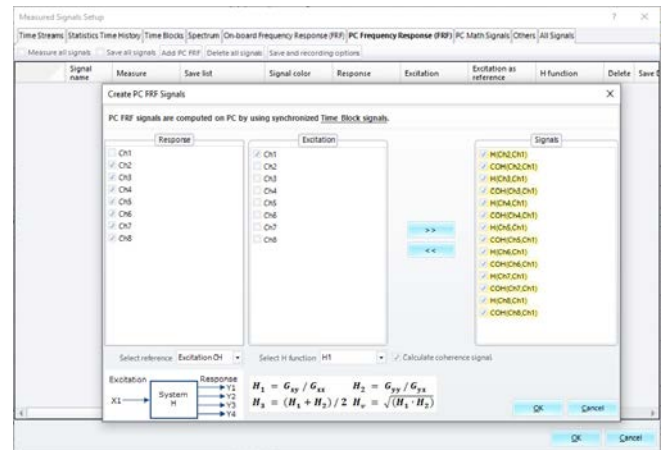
Measured Signals Setup

? ×

Time Streams | Statistics Time History | Time Blocks | Spectrum | On-board Frequency Response (FRF) | PC Frequency Response (FRF) | PC Math Signals | Others | All Signals

Measure all signals | Save all signals | Add PC FRF | Delete all signals | Save and recording options

| Signal name | Measure | Save list | Signal color | Response | Excitation | Excitation as reference | H function | Delete | Save |
|---|---|---|---|---|---|---|---|---|---|

Create PC FRF Signals

×

PC FRF signals are computed on PC by using synchronized Time Block signals.

Response
Ch1
Ch2
Ch3
Ch4
Ch5
Ch6
Ch7
Ch8

Excitation
Ch1
Ch2
Ch3
Ch4
Ch5
Ch6
Ch7
Ch8

>>
<<

Signals
H(Ch2,Ch1)
COH(Ch2,Ch1)
H(Ch3,Ch1)
COH(Ch3,Ch1)
H(Ch4,Ch1)
COH(Ch4,Ch1)
H(Ch5,Ch1)
COH(Ch5,Ch1)
H(Ch6,Ch1)
COH(Ch6,Ch1)
H(Ch7,Ch1)
COH(Ch7,Ch1)
H(Ch8,Ch1)
COH(Ch8,Ch1)

Select reference Excitation CH

Select H function H1

Calculate coherence signal

Excitation
X1
System H
Response
Y1
Y2
Y3
Y4

$H_1 = G_{xy} / G_{xx}$ $H_2 = G_{yy} / G_{yx}$
$H_3 = (H_1 + H_2) / 2$ $H_v = \sqrt{(H_1 \cdot H_2)}$

OK Cancel

OK Cancel